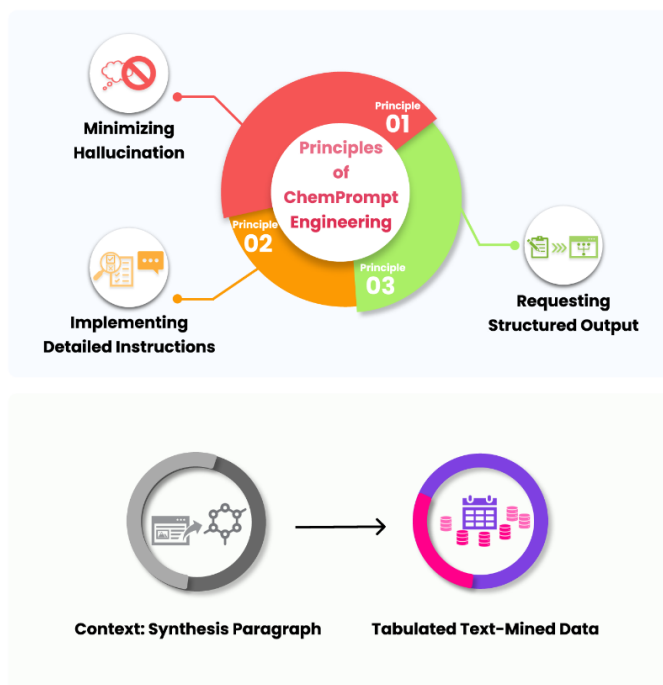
Minimizing Hallucination

Principles of ChemPrompt Engineering

Principle 01

Principle 02

Principle 03

Implementing Detailed Instructions

Requesting Structured Output

Context: Synthesis Paragraph

Tabulated Text-Mined Data